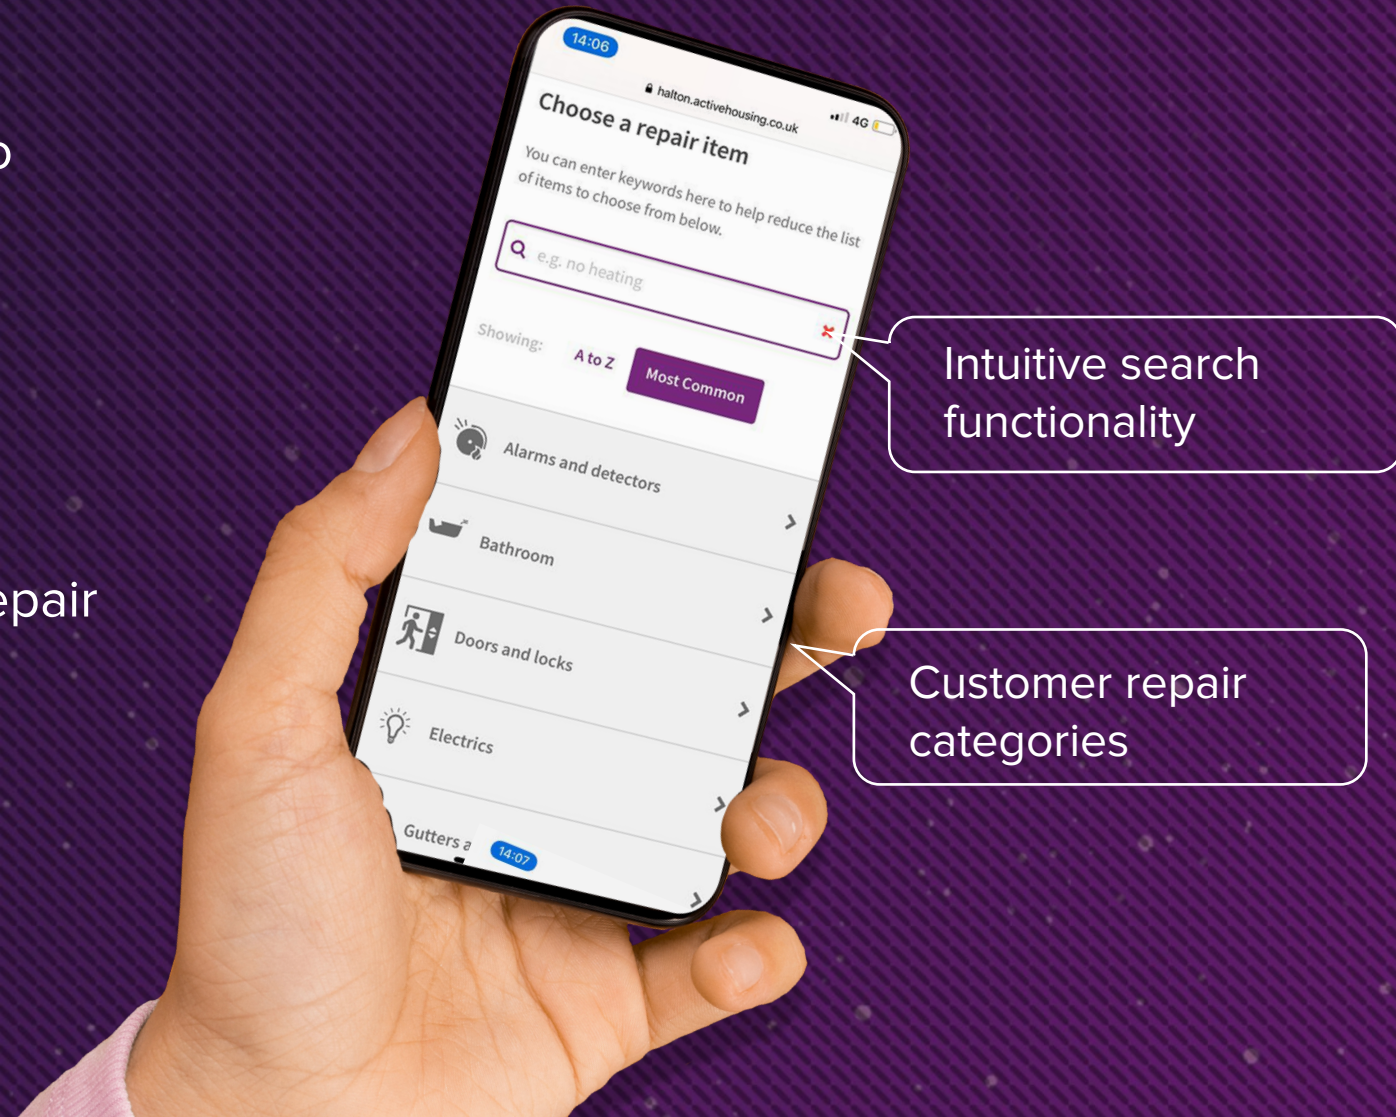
o

epair

14:06

halton.activehousing.co.uk

4G

Choose a repair item

You can enter keywords here to help reduce the list of items to choose from below.

e.g. no heating

Showing: A to Z Most Common

Alarms and detectors

Bathroom

Doors and locks

Electrics

Gutters a

14:07

Intuitive search functionality

Customer repair categories